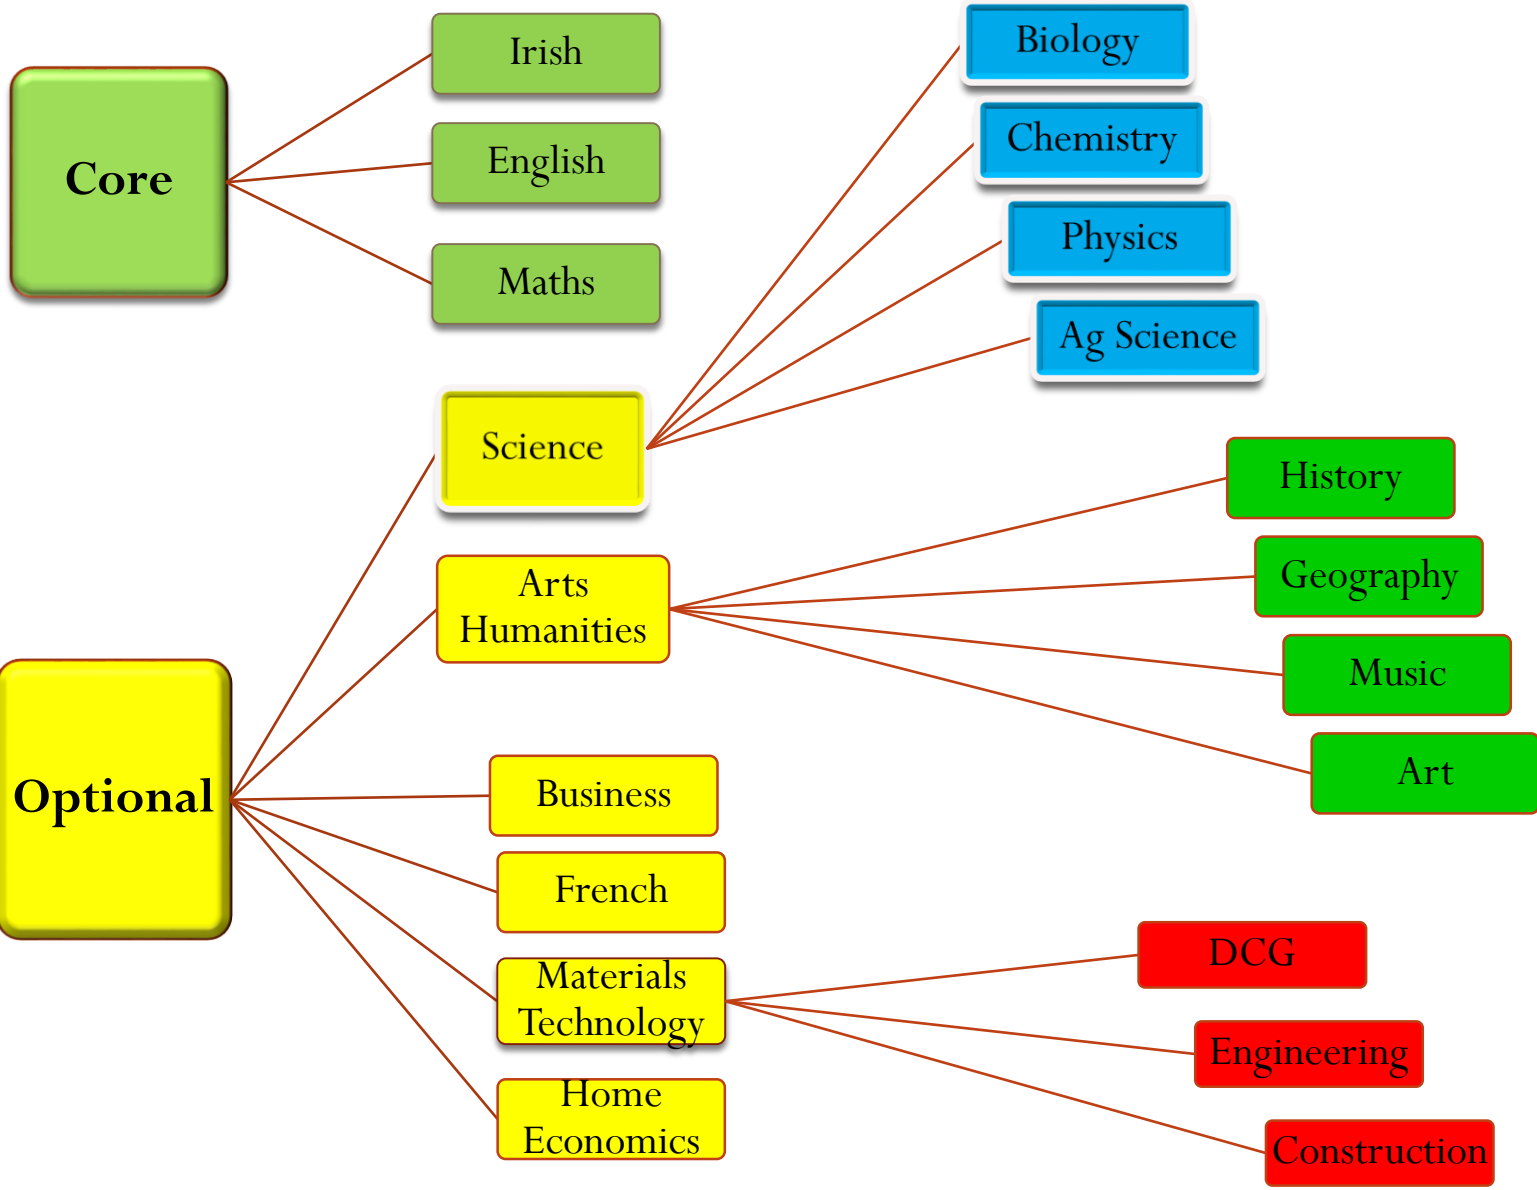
Core

Irish

English

Maths

Biology

Chemistry

Physics

Ag Science

Science

History

Arts Humanities

Geography

Music

Art

Optional

Business

French

DCG

Materials Technology

Engineering

Construction

Home Economics